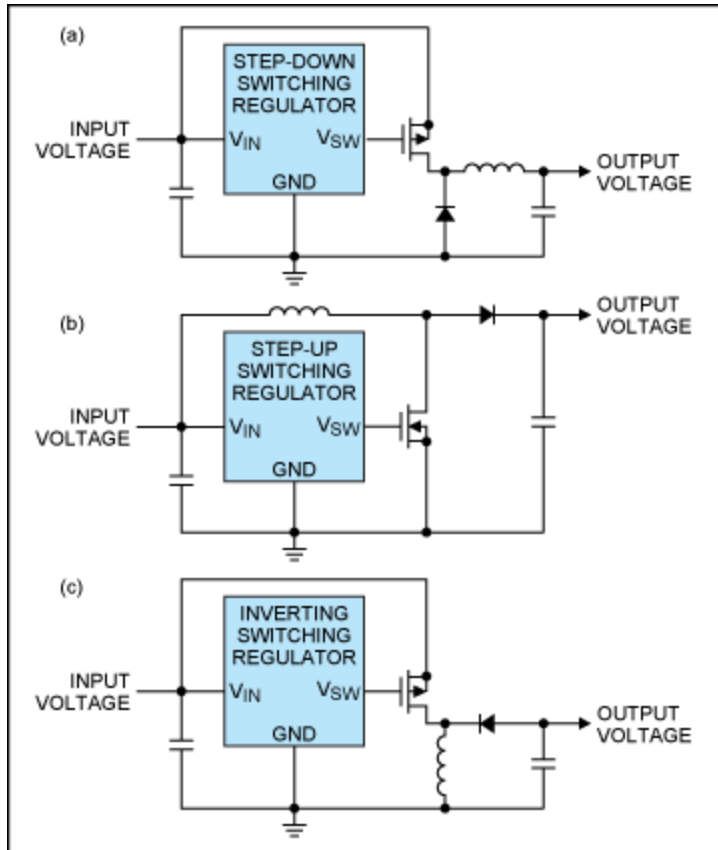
(a)

STEP-DOWN SWITCHING REGULATOR

INPUT VOLTAGE

$V_{IN}$

$V_{SW}$

GND

OUTPUT VOLTAGE

(b)

OUTPUT VOLTAGE

STEP-UP SWITCHING REGULATOR

INPUT VOLTAGE

$V_{IN}$

$V_{SW}$

GND

(c)

INVERTING SWITCHING REGULATOR

INPUT VOLTAGE

$V_{IN}$

$V_{SW}$

GND

OUTPUT VOLTAGE